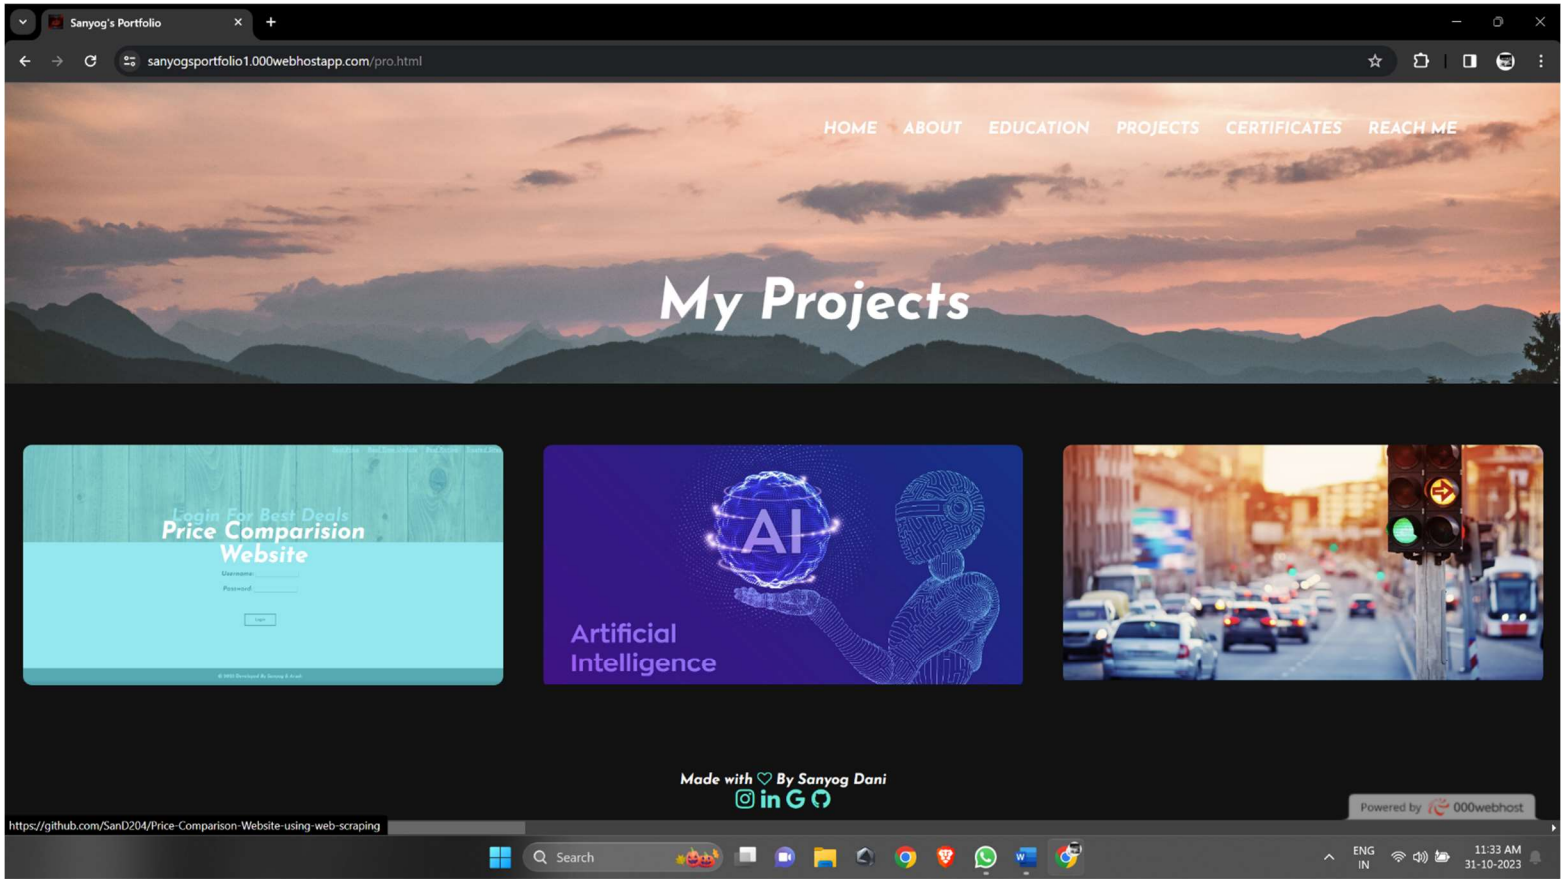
Sanyog's Portfolio

sanyogsportfolio1.000webhostapp.com/pro.html

HOME ABOUT EDUCATION PROJECTS CERTIFICATES REACH ME

My Projects

Login For Best Deals
Price Comparision Website
Username:
Password:
Login

AI
Artificial Intelligence

Made with ♡ By Sanyog Dani

Powered by 000webhost

https://github.com/SanD204/Price-Comparison-Website-using-web-scraping

Search

ENG
IN

11:33 AM
31-10-2023